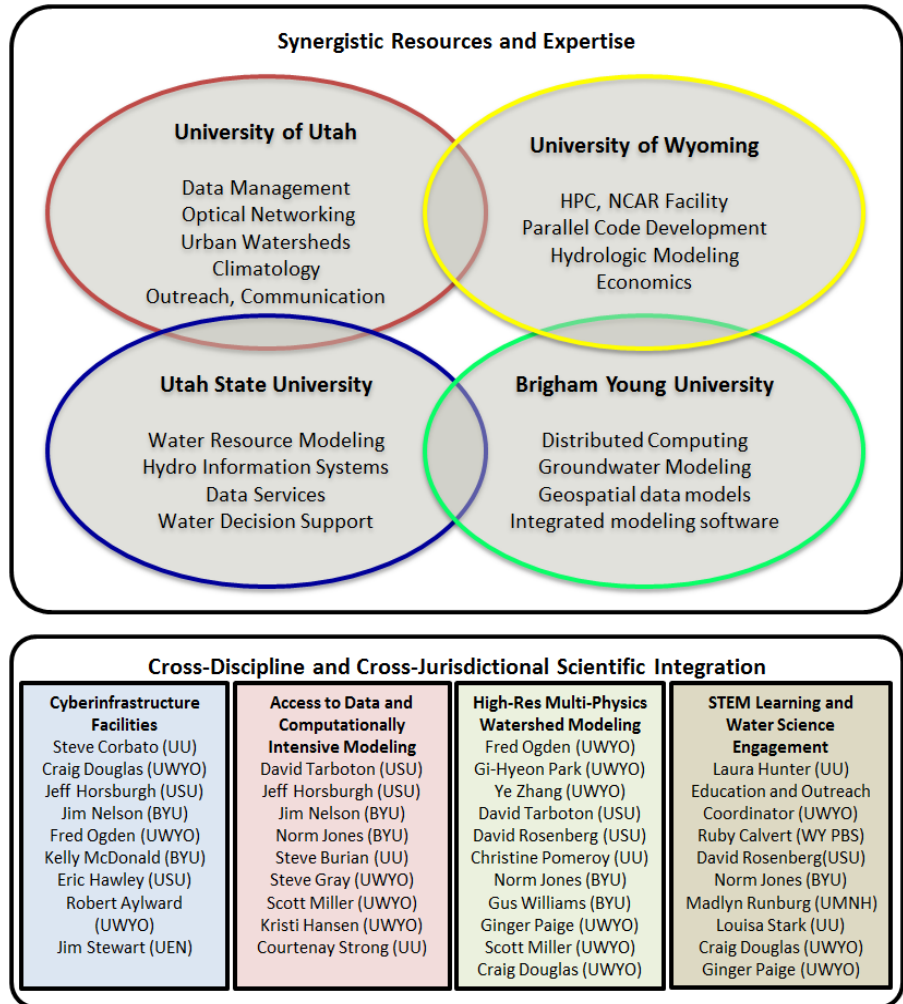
Synergistic Resources and Expertise

University of Utah

Data Management
Optical Networking
Urban Watersheds
Climatology
Outreach, Communication

University of Wyoming

HPC, NCAR Facility
Parallel Code Development
Hydrologic Modeling
Economics

Utah State University

Water Resource Modeling
Hydro Information Systems
Data Services
Water Decision Support

Brigham Young University

Distributed Computing
Groundwater Modeling
Geospatial data models
Integrated modeling software

Cross-Discipline and Cross-Jurisdictional Scientific Integration

Cyberinfrastructure Facilities
Steve Corbato (UU)
Craig Douglas (UWYO)
Jeff Horsburgh (USU)
Jim Nelson (BYU)
Fred Ogden (UWYO)
Kelly McDonald (BYU)
Eric Hawley (USU)
Robert Aylward (UWYO)
Jim Stewart (UEN)

Access to Data and Computationally Intensive Modeling
David Tarboton (USU)
Jeff Horsburgh (USU)
Jim Nelson (BYU)
Norm Jones (BYU)
Steve Burian (UU)
Steve Gray (UWYO)
Scott Miller (UWYO)
Kristi Hansen (UWYO)
Courtenay Strong (UU)

High-Res Multi-Physics Watershed Modeling
Fred Ogden (UWYO)
Gi-Hyeon Park (UWYO)
Ye Zhang (UWYO)
David Tarboton (USU)
David Rosenberg (USU)
Christine Pomeroy (UU)
Norm Jones (BYU)
Gus Williams (BYU)
Ginger Paige (UWYO)
Scott Miller (UWYO)
Craig Douglas (UWYO)

STEM Learning and Water Science Engagement
Laura Hunter (UU)
Education and Outreach Coordinator (UWYO)
Ruby Calvert (WY PBS)
David Rosenberg(USU)
Norm Jones (BYU)
Madlyn Runburg (UMNH)
Louisa Stark (UU)
Craig Douglas (UWYO)
Ginger Paige (UWYO)